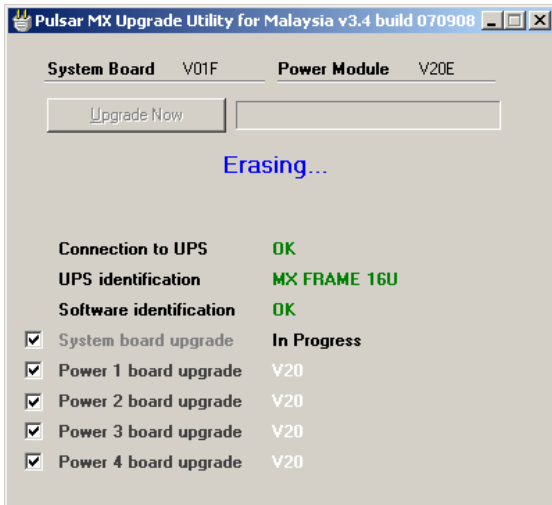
Pulsar MX Upgrade Utility for Malaysia v3.4 build 070908

System Board V01F

Power Module V20E

Upgrade Now

Erasing...

Connection to UPS OK

UPS identification MX FRAME 16U

Software identification OK

System board upgrade In Progress

Power 1 board upgrade V20

Power 2 board upgrade V20

Power 3 board upgrade V20

Power 4 board upgrade V20